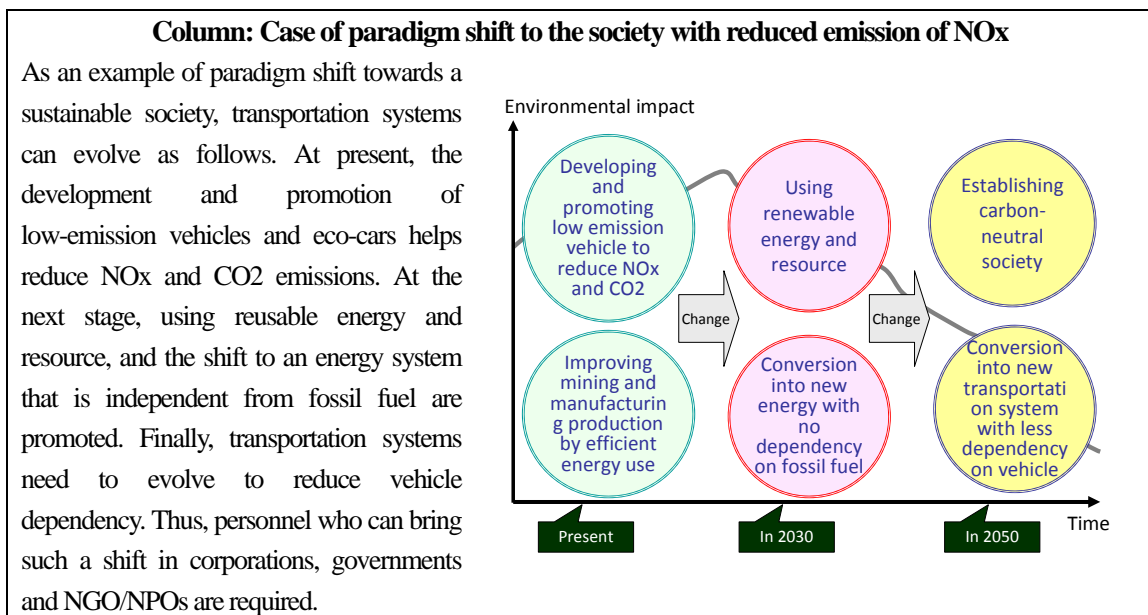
**Column: Case of paradigm shift to the society with reduced emission of NOx**

As an example of paradigm shift towards a sustainable society, transportation systems can evolve as follows. At present, the development and promotion of low-emission vehicles and eco-cars helps reduce NOx and CO2 emissions. At the next stage, using reusable energy and resource, and the shift to an energy system that is independent from fossil fuel are promoted. Finally, transportation systems need to evolve to reduce vehicle dependency. Thus, personnel who can bring such a shift in corporations, governments and NGO/NPOs are required.

Environmental impact

Developing and promoting low emission vehicle to reduce NOx and CO2

Using renewable energy and resource

Establishing carbon-neutral society

Change

Change

Improving mining and manufacturing production by efficient energy use

Conversion into new energy with no dependency on fossil fuel

Conversion into new transportation system with less dependency on vehicle

Time

Present

In 2030

In 2050